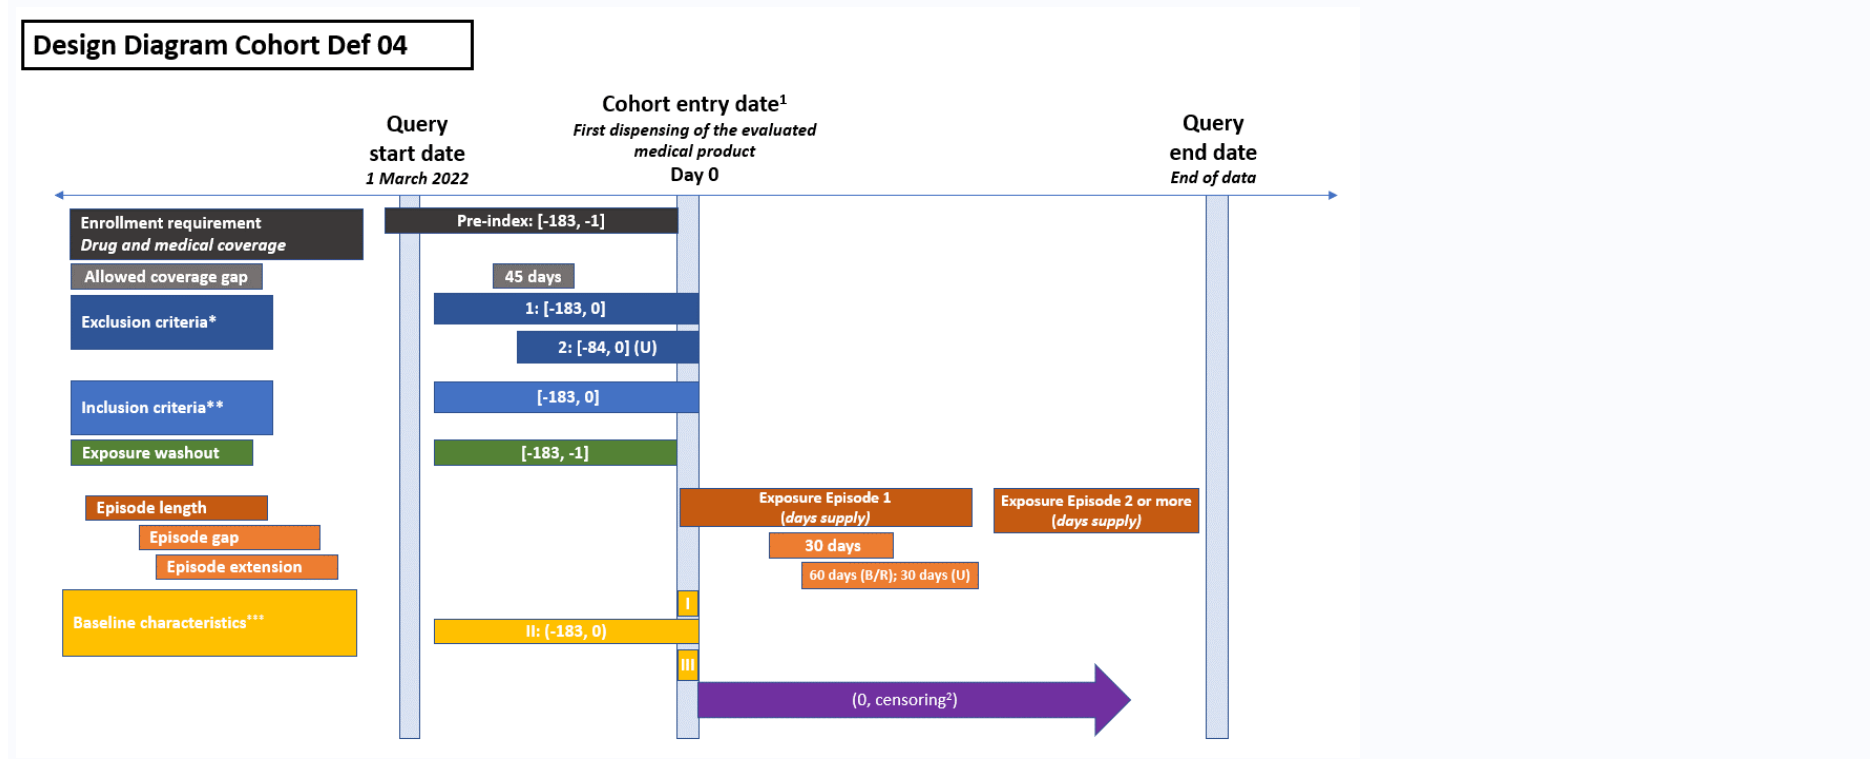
Design Diagram Cohort Def 04

Query start date
*1 March 2022*

Cohort entry date$^1$
*First dispensing of the evaluated medical product*
Day 0

Query end date
*End of data*

Enrollment requirement
*Drug and medical coverage*

Pre-index: [-183, -1]

Allowed coverage gap

45 days

Exclusion criteria*

1: [-183, 0]

2: [-84, 0] (U)

Inclusion criteria**

[-183, 0]

Exposure washout

[-183, -1]

Episode length

Episode gap

Episode extension

Exposure Episode 1
*(days supply)*

Exposure Episode 2 or more
*(days supply)*

30 days

60 days (B/R); 30 days (U)

Baseline characteristics***

I

II: (-183, 0)

III

(0, censoring$^2$)